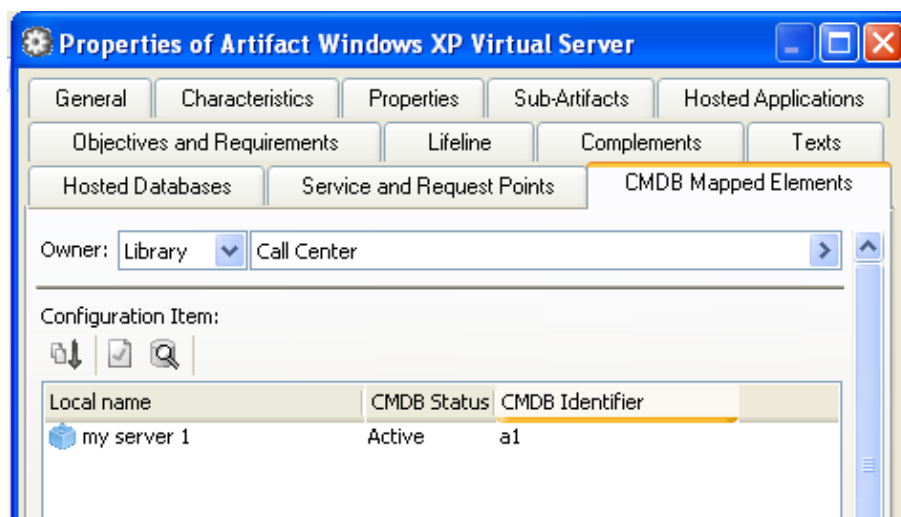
Properties of Artifact Windows XP Virtual Server

General | Characteristics | Properties | Sub-Artifacts | Hosted Applications
Objectives and Requirements | Lifeline | Complements | Texts
Hosted Databases | Service and Request Points | CMDB Mapped Elements

Owner: Library Call Center

Configuration Item:

| Local name | CMDB Status | CMDB Identifier |
|---|---|---|
| my server 1 | Active | a1 |